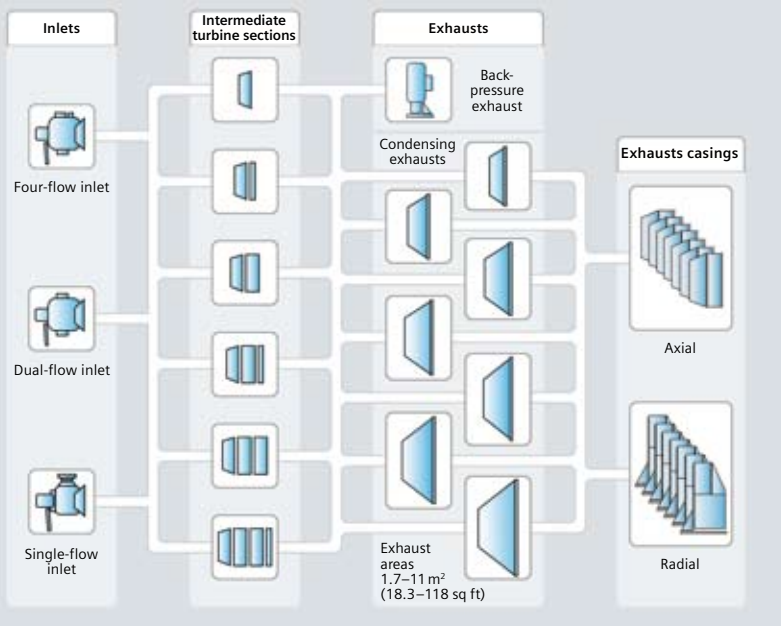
Inlets

Intermediate turbine sections

Exhausts

Back-pressure exhaust

Condensing exhausts

Exhausts casings

Four-flow inlet

Dual-flow inlet

Single-flow inlet

Axial

Radial

Exhaust areas 1.7–11 m$^2$ (18.3–118 sq ft)